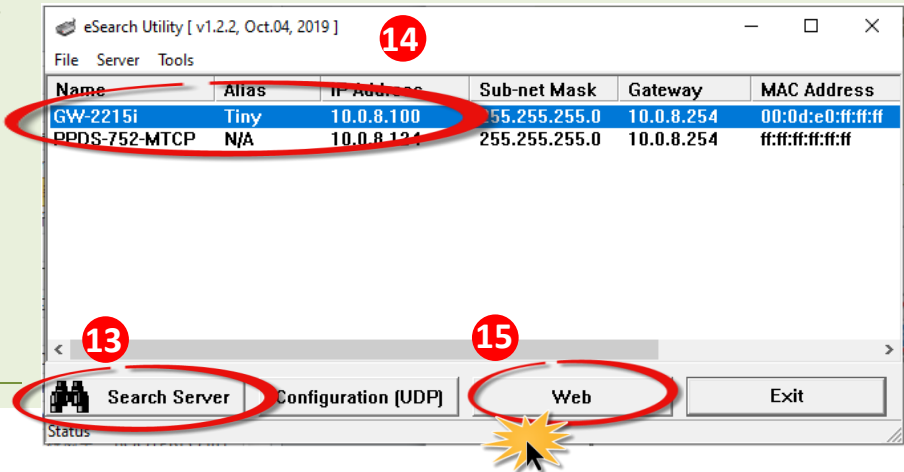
eSearch Utility [ v1.2.2, Oct.04, 2019 ]

File Server Tools

14

| Name | Alias | IP Address | Sub-net Mask | Gateway | MAC Address |
|---|---|---|---|---|---|
| GW-2215i | Tiny | 10.0.8.100 | 255.255.255.0 | 10.0.8.254 | 00:0d:e0:ff:ff:ff |
| PPDS-752-MTCP | N/A | 10.0.8.124 | 255.255.255.0 | 10.0.8.254 | ff:ff:ff:ff:ff:ff |

13

15

Search Server

Configuration (UDP)

Web

Exit

Status